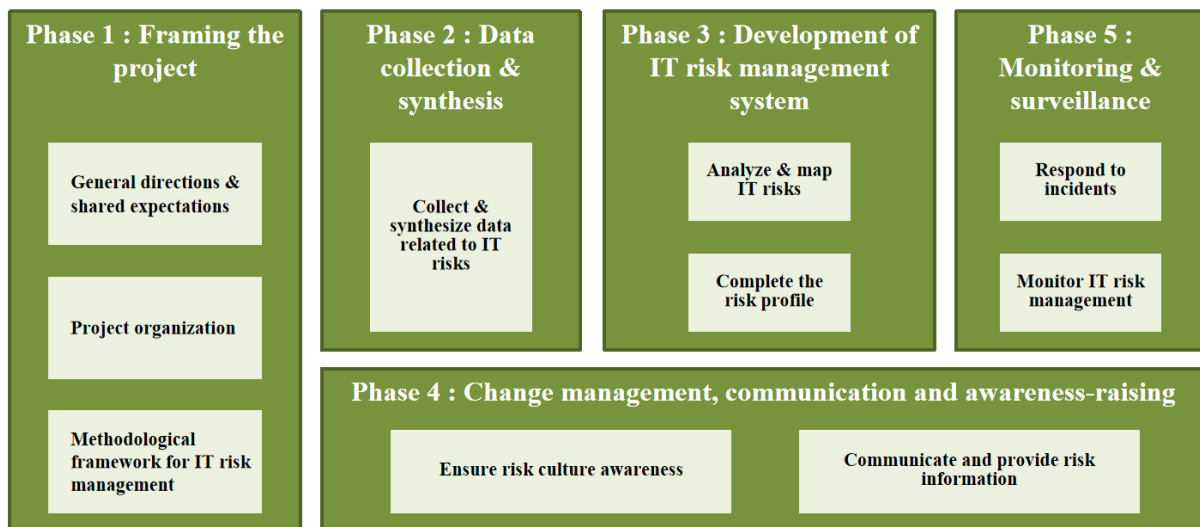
Phase 1 : Framing the project

General directions & shared expectations

Project organization

Methodological framework for IT risk management

Phase 2 : Data collection & synthesis

Collect & synthesize data related to IT risks

Phase 3 : Development of IT risk management system

Analyze & map IT risks

Complete the risk profile

Phase 5 : Monitoring & surveillance

Respond to incidents

Monitor IT risk management

Phase 4 : Change management, communication and awareness-raising

Ensure risk culture awareness

Communicate and provide risk information